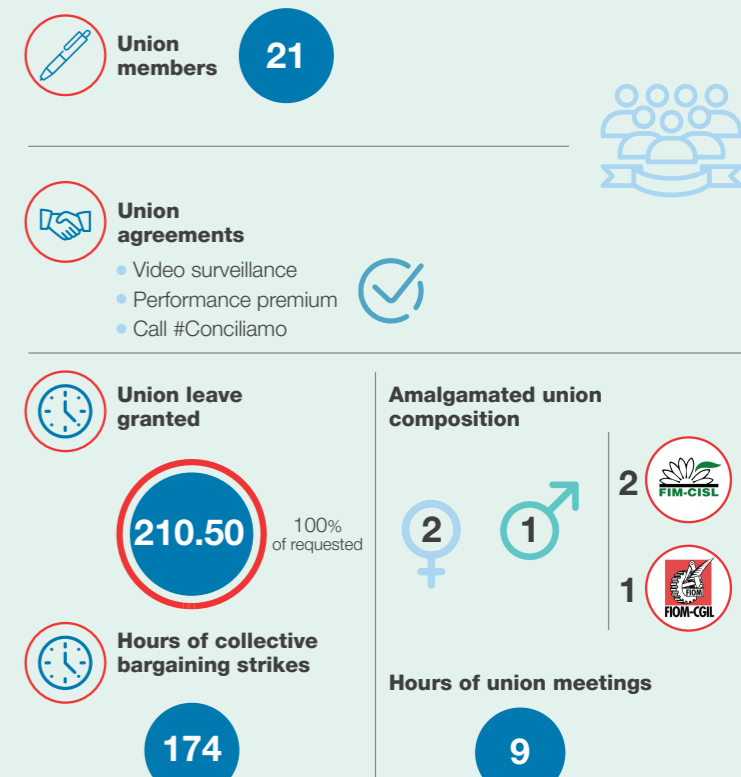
Union members

21

Union agreements

• Video surveillance
• Performance premium
• Call #Conciliamo

Union leave granted

210.50

100% of requested

Hours of collective bargaining strikes

174

Amalgamated union composition

2

1

2 FIM-CISL

1 FIOM FIOM-CGIL

Hours of union meetings

9